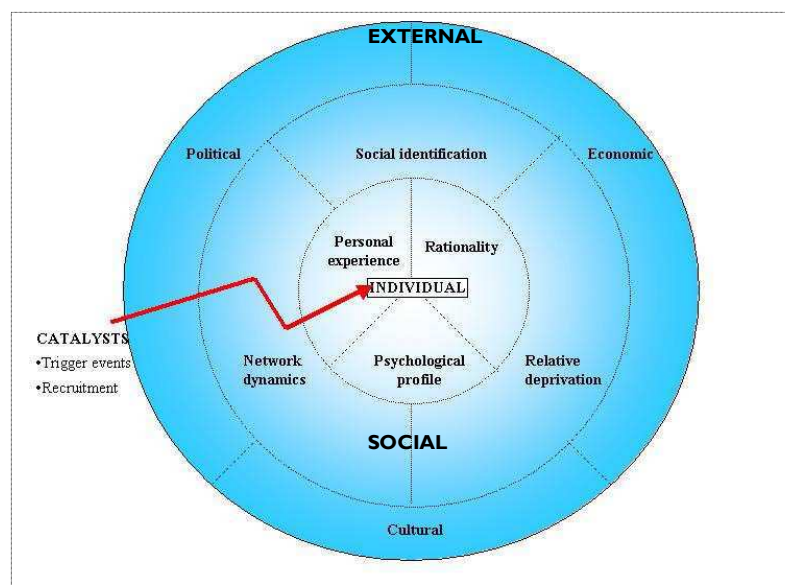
EXTERNAL

Political

Social identification

Economic

Personal experience

Rationality

INDIVIDUAL

CATALYSTS
•Trigger events
•Recruitment

Network dynamics

Psychological profile

Relative deprivation

SOCIAL

Cultural